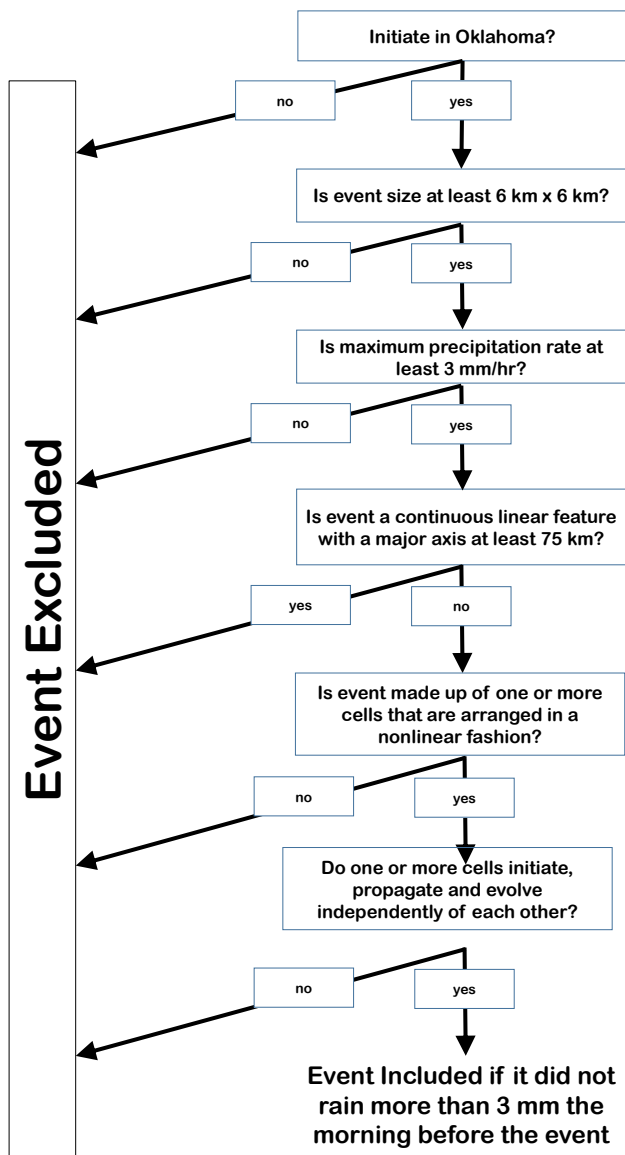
Initiate in Oklahoma?

no

yes

Is event size at least 6 km x 6 km?

no

yes

Is maximum precipitation rate at least 3 mm/hr?

no

yes

Is event a continuous linear feature with a major axis at least 75 km?

yes

no

Is event made up of one or more cells that are arranged in a nonlinear fashion?

no

yes

Do one or more cells initiate, propagate and evolve independently of each other?

no

yes

Event Included if it did not rain more than 3 mm the morning before the event

Event Excluded